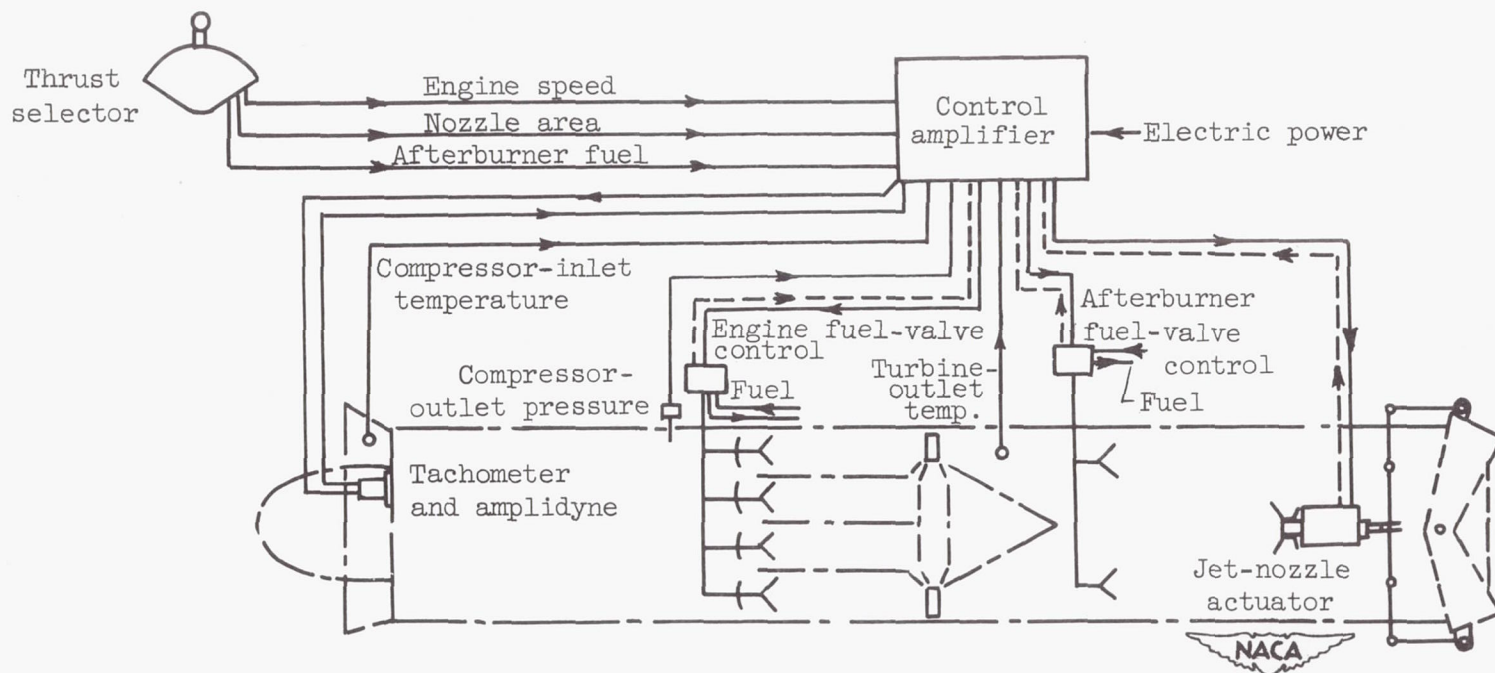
Thrust selector

Engine speed

Nozzle area

Afterburner fuel

Control amplifier

Electric power

Compressor-inlet temperature

Engine fuel-valve control

Afterburner fuel-valve control

Compressor-outlet pressure

Fuel

Turbine-outlet temp.

Fuel

Tachometer and amplidyne

Jet-nozzle actuator

NACA